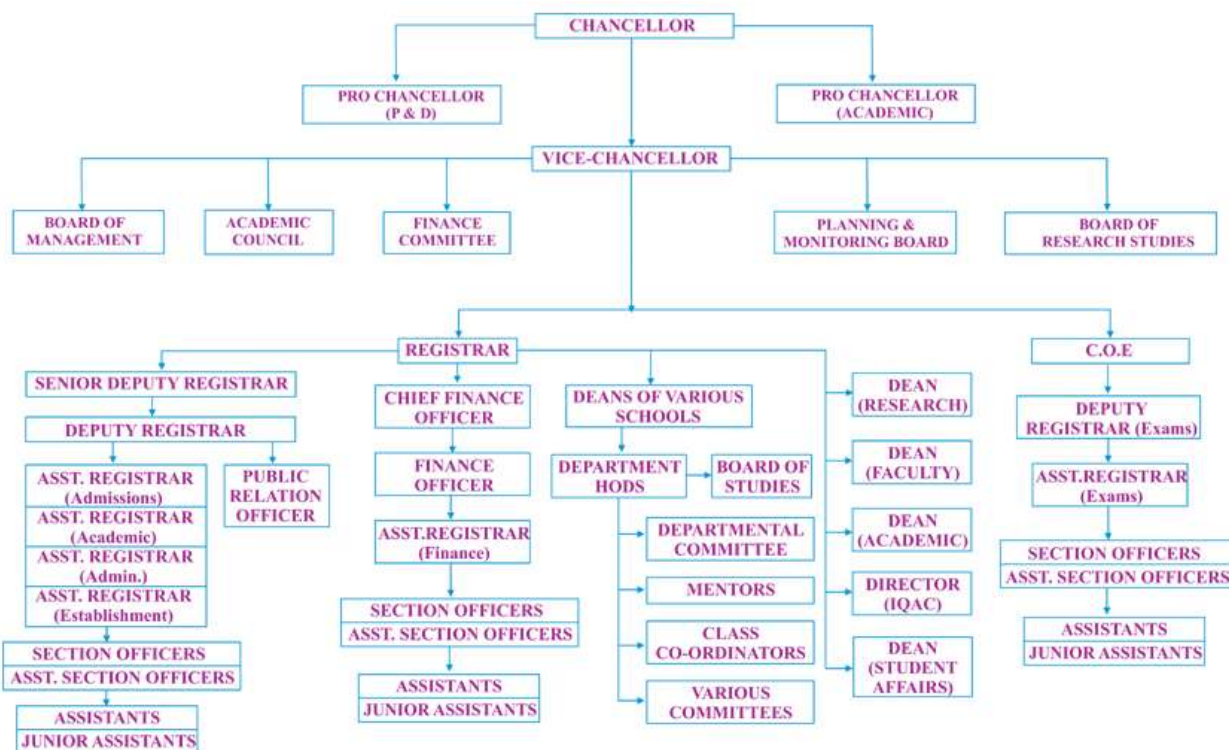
CHANCELLOR

PRO CHANCELLOR (P & D)

PRO CHANCELLOR (ACADEMIC)

VICE-CHANCELLOR

BOARD OF MANAGEMENT

ACADEMIC COUNCIL

FINANCE COMMITTEE

PLANNING & MONITORING BOARD

BOARD OF RESEARCH STUDIES

REGISTRAR

SENIOR DEPUTY REGISTRAR

DEPUTY REGISTRAR

ASST. REGISTRAR (Admissions)
ASST. REGISTRAR (Academic)
ASST. REGISTRAR (Admin.)
ASST. REGISTRAR (Establishment)

PUBLIC RELATION OFFICER

SECTION OFFICERS
ASST. SECTION OFFICERS

ASSISTANTS
JUNIOR ASSISTANTS

CHIEF FINANCE OFFICER

FINANCE OFFICER

ASST.REGISTRAR (Finance)

SECTION OFFICERS
ASST. SECTION OFFICERS

ASSISTANTS
JUNIOR ASSISTANTS

DEANS OF VARIOUS SCHOOLS

DEPARTMENT HODS

BOARD OF STUDIES

DEPARTMENTAL COMMITTEE

MENTORS

CLASS CO-ORDINATORS

VARIOUS COMMITTEES

DEAN (RESEARCH)

DEAN (FACULTY)

DEAN (ACADEMIC)

DIRECTOR (IQAC)

DEAN (STUDENT AFFAIRS)

C.O.E

DEPUTY REGISTRAR (Exams)

ASST.REGISTRAR (Exams)

SECTION OFFICERS
ASST. SECTION OFFICERS

ASSISTANTS
JUNIOR ASSISTANTS